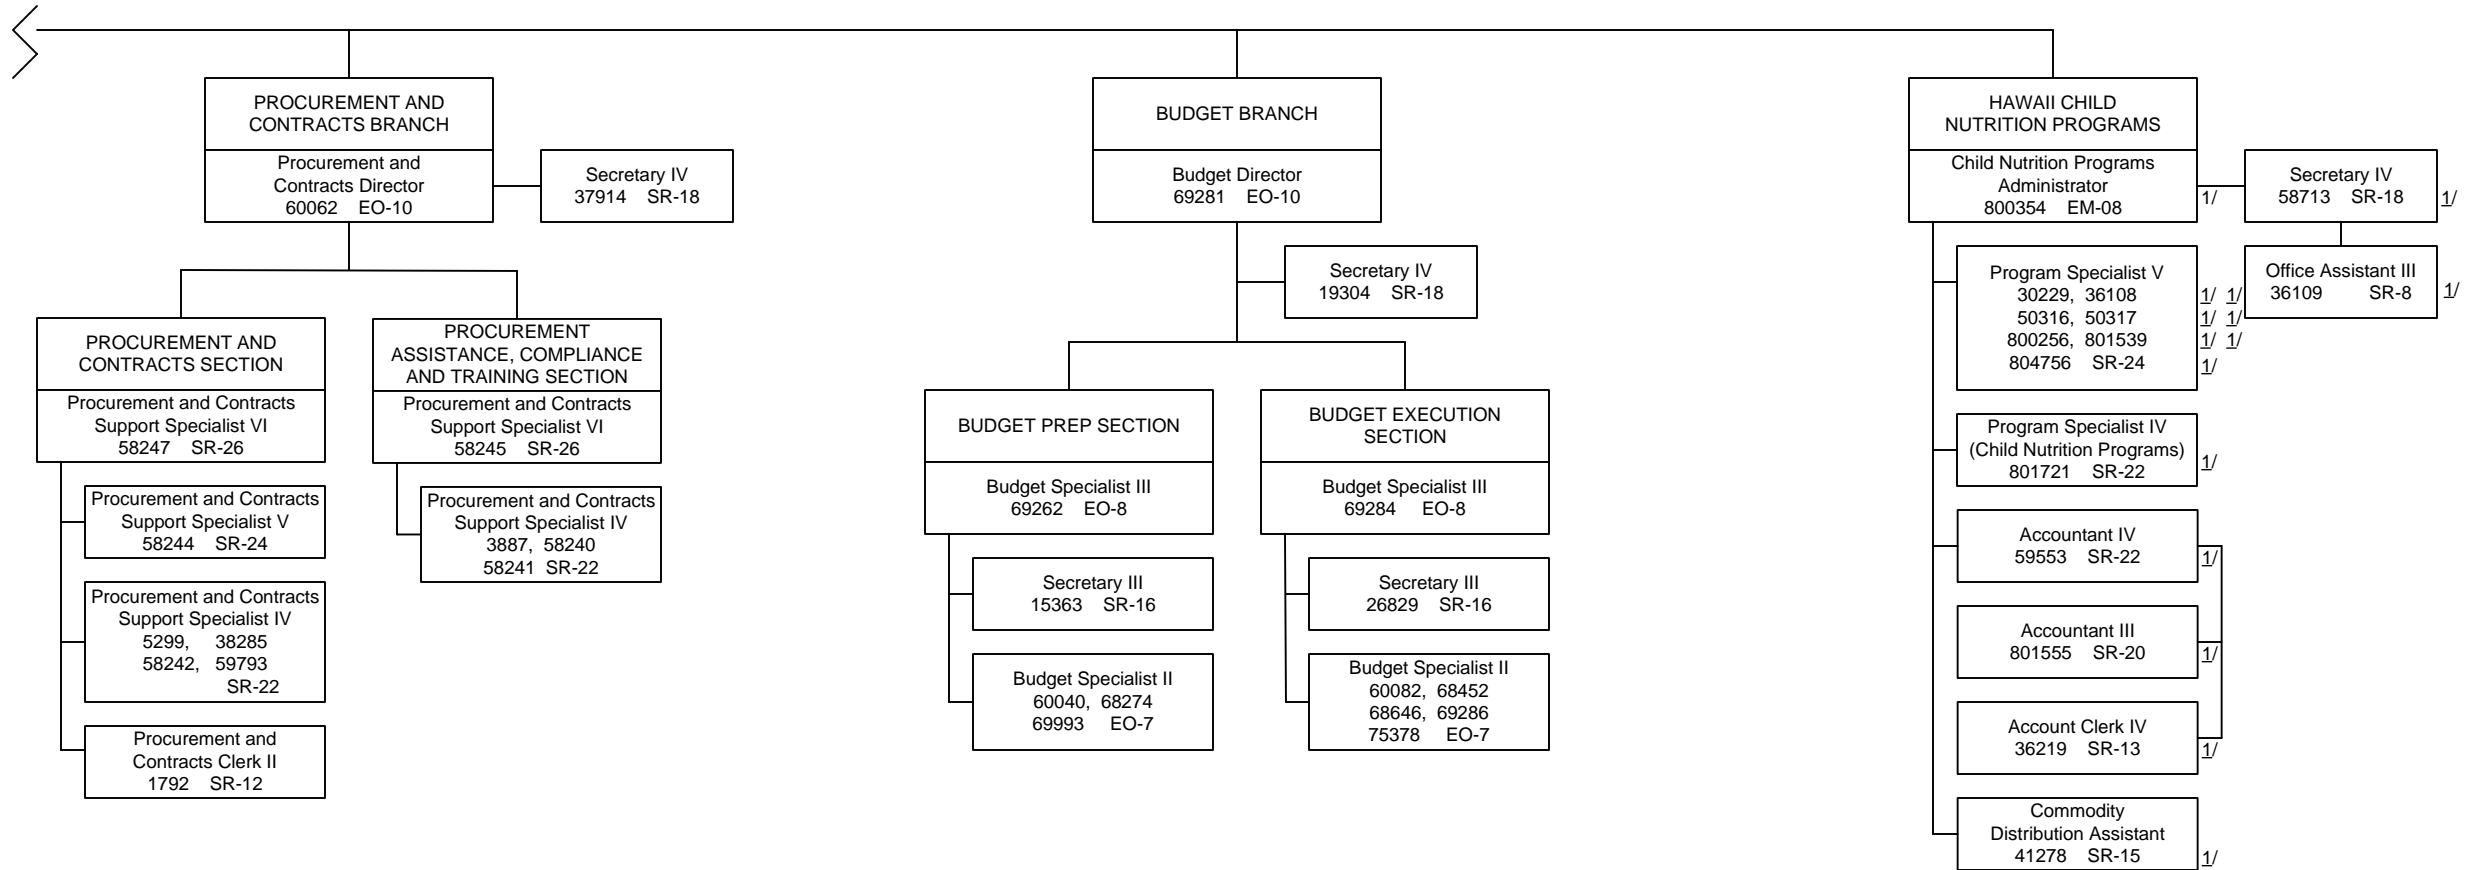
PROCUREMENT AND CONTRACTS BRANCH
Procurement and Contracts Director
60062 EO-10

Secretary IV
37914 SR-18

PROCUREMENT AND CONTRACTS SECTION
Procurement and Contracts Support Specialist VI
58247 SR-26

Procurement and Contracts Support Specialist V
58244 SR-24

Procurement and Contracts Support Specialist IV
5299, 38285
58242, 59793
SR-22

Procurement and Contracts Clerk II
1792 SR-12

PROCUREMENT ASSISTANCE, COMPLIANCE AND TRAINING SECTION
Procurement and Contracts Support Specialist VI
58245 SR-26

Procurement and Contracts Support Specialist IV
3887, 58240
58241 SR-22

BUDGET BRANCH
Budget Director
69281 EO-10

Secretary IV
19304 SR-18

BUDGET PREP SECTION
Budget Specialist III
69262 EO-8

Secretary III
15363 SR-16

Budget Specialist II
60040, 68274
69993 EO-7

BUDGET EXECUTION SECTION
Budget Specialist III
69284 EO-8

Secretary III
26829 SR-16

Budget Specialist II
60082, 68452
68646, 69286
75378 EO-7

HAWAII CHILD NUTRITION PROGRAMS
Child Nutrition Programs Administrator
800354 EM-08 1/

Secretary IV
58713 SR-18 1/

Office Assistant III
36109 SR-8 1/

Program Specialist V
30229, 36108 1/ 1/
50316, 50317 1/ 1/
800256, 801539 1/ 1/
804756 SR-24 1/

Program Specialist IV
(Child Nutrition Programs)
801721 SR-22 1/

Accountant IV
59553 SR-22 1/

Accountant III
801555 SR-20 1/

Account Clerk IV
36219 SR-13 1/

Commodity Distribution Assistant
41278 SR-15 1/